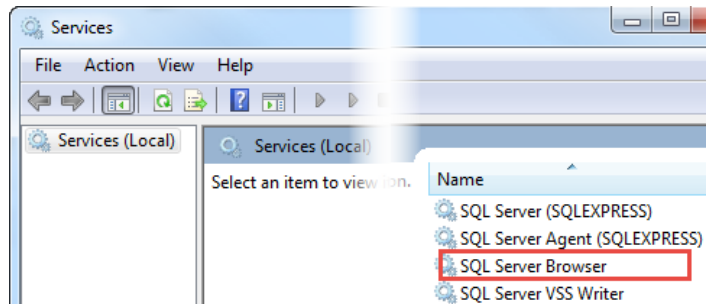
Services

File Action View Help

Services (Local)

Services (Local)

Select an item to view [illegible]ion.

Name

SQL Server (SQLEXPRESS)

SQL Server Agent (SQLEXPRESS)

SQL Server Browser

SQL Server VSS Writer